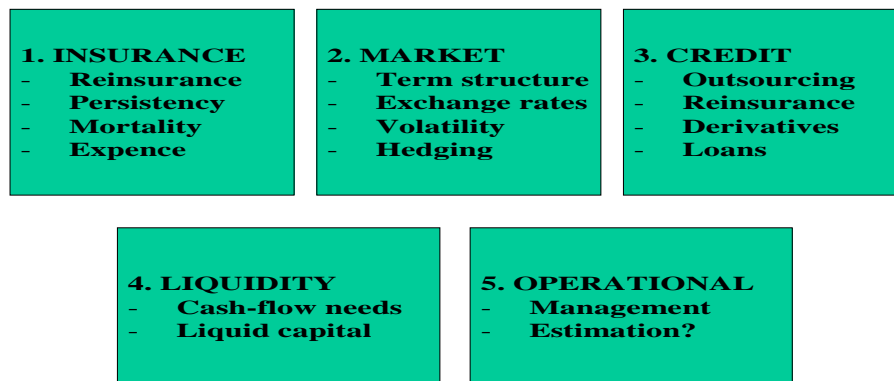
1. INSURANCE
- Reinsurance
- Persistency
- Mortality
- Expence

2. MARKET
- Term structure
- Exchange rates
- Volatility
- Hedging

3. CREDIT
- Outsourcing
- Reinsurance
- Derivatives
- Loans

4. LIQUIDITY
- Cash-flow needs
- Liquid capital

5. OPERATIONAL
- Management
- Estimation?